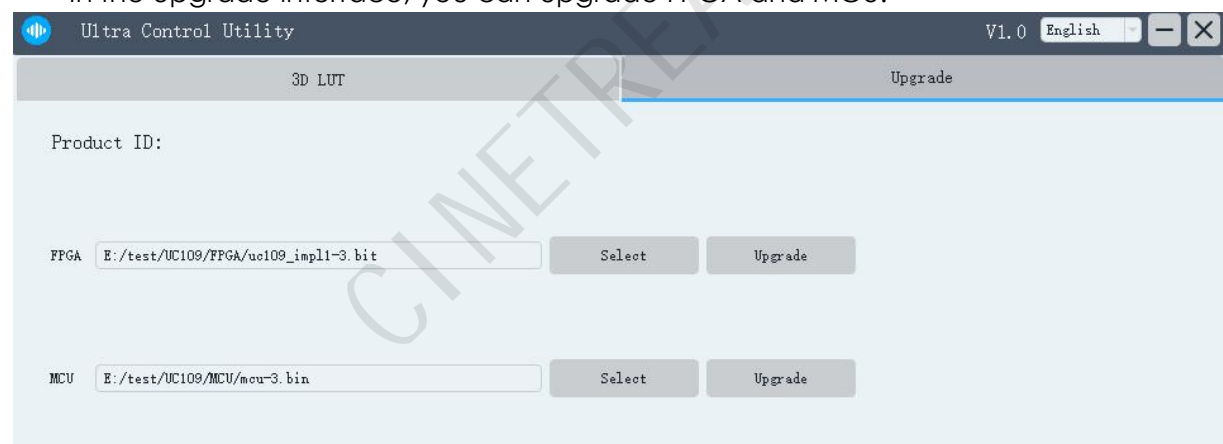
In the Upgrade interface, you can upgrade FPGA and MCU.

Ultra Control Utility

V1.0 English

3D LUT

Upgrade

Product ID:

FPGA E:/test/UC109/FPGA/uc109_impl1-3.bit Select Upgrade

MCU E:/test/UC109/MCU/mcu-3.bin Select Upgrade

CINETREA